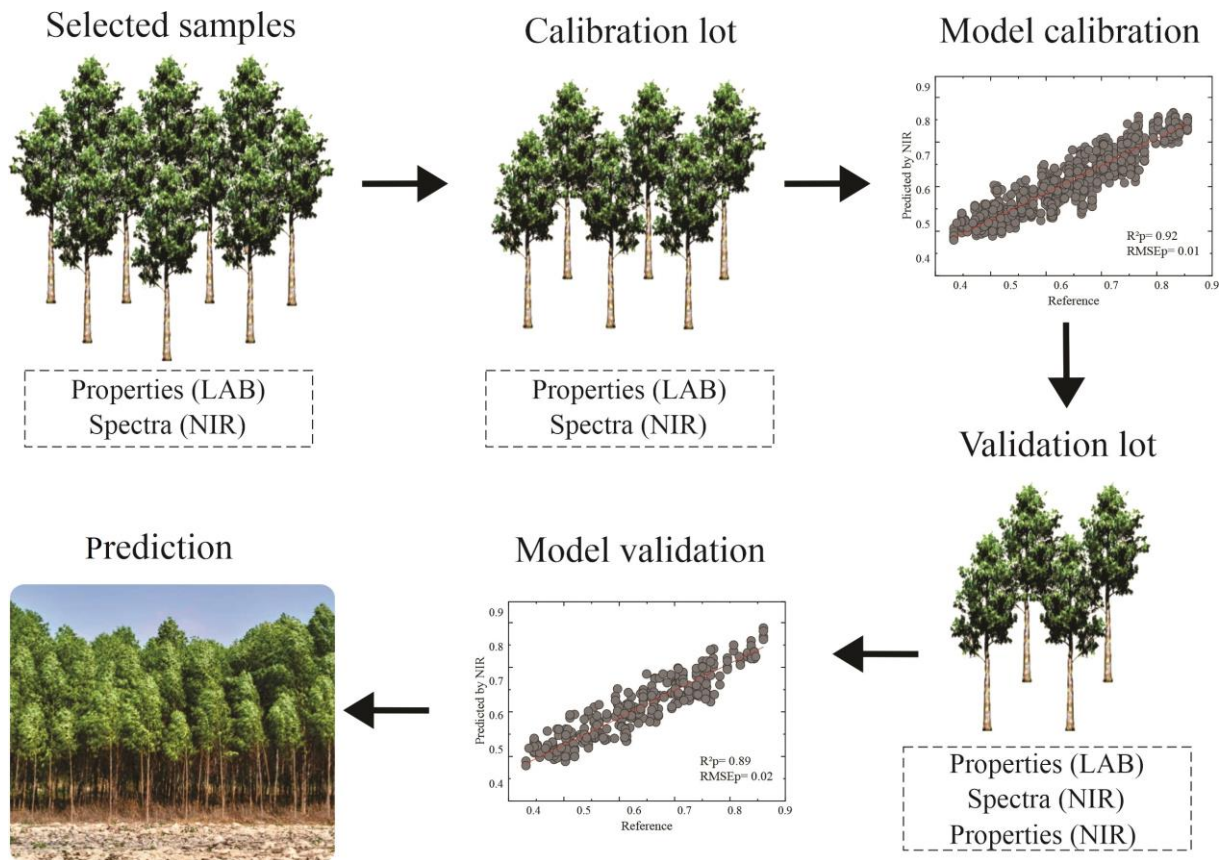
Selected samples

Properties (LAB)
Spectra (NIR)

Calibration lot

Properties (LAB)
Spectra (NIR)

Model calibration

Predicted by NIR

0.9
0.8
0.7
0.6
0.5
0.4

$R^2p= 0.92$
RMSEp= 0.01

0.4 0.5 0.6 0.7 0.8 0.9
Reference

Validation lot

Properties (LAB)
Spectra (NIR)
Properties (NIR)

Model validation

Predicted by NIR

0.9
0.8
0.7
0.6
0.5
0.4

$R^2p= 0.89$
RMSEp= 0.02

0.4 0.5 0.6 0.7 0.8 0.9
Reference

Prediction